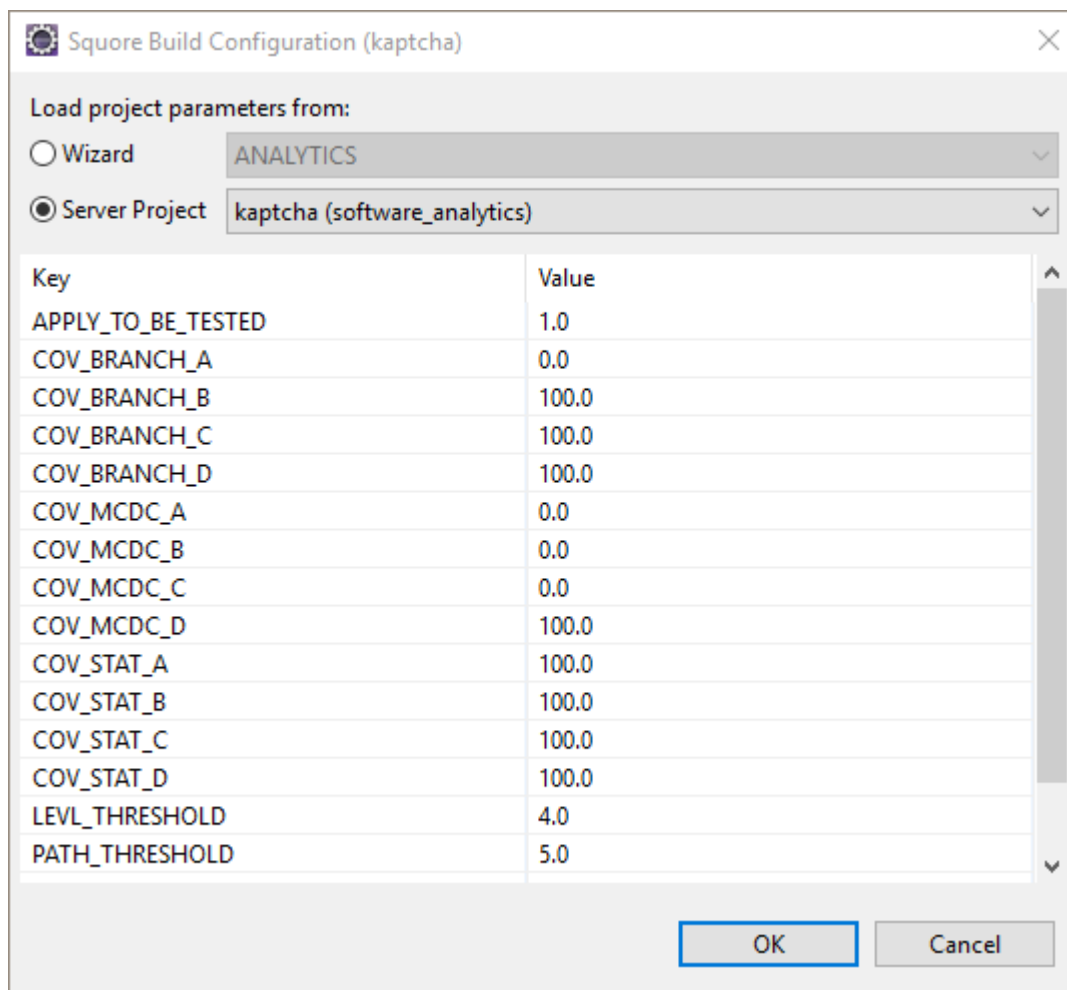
Squore Build Configuration (kaptcha)

Load project parameters from:

Wizard ANALYTICS

Server Project kaptcha (software_analytics)

| Key | Value |
|---|---|
| APPLY_TO_BE_TESTED | 1.0 |
| COV_BRANCH_A | 0.0 |
| COV_BRANCH_B | 100.0 |
| COV_BRANCH_C | 100.0 |
| COV_BRANCH_D | 100.0 |
| COV_MCDC_A | 0.0 |
| COV_MCDC_B | 0.0 |
| COV_MCDC_C | 0.0 |
| COV_MCDC_D | 100.0 |
| COV_STAT_A | 100.0 |
| COV_STAT_B | 100.0 |
| COV_STAT_C | 100.0 |
| COV_STAT_D | 100.0 |
| LEVL_THRESHOLD | 4.0 |
| PATH_THRESHOLD | 5.0 |

OK Cancel